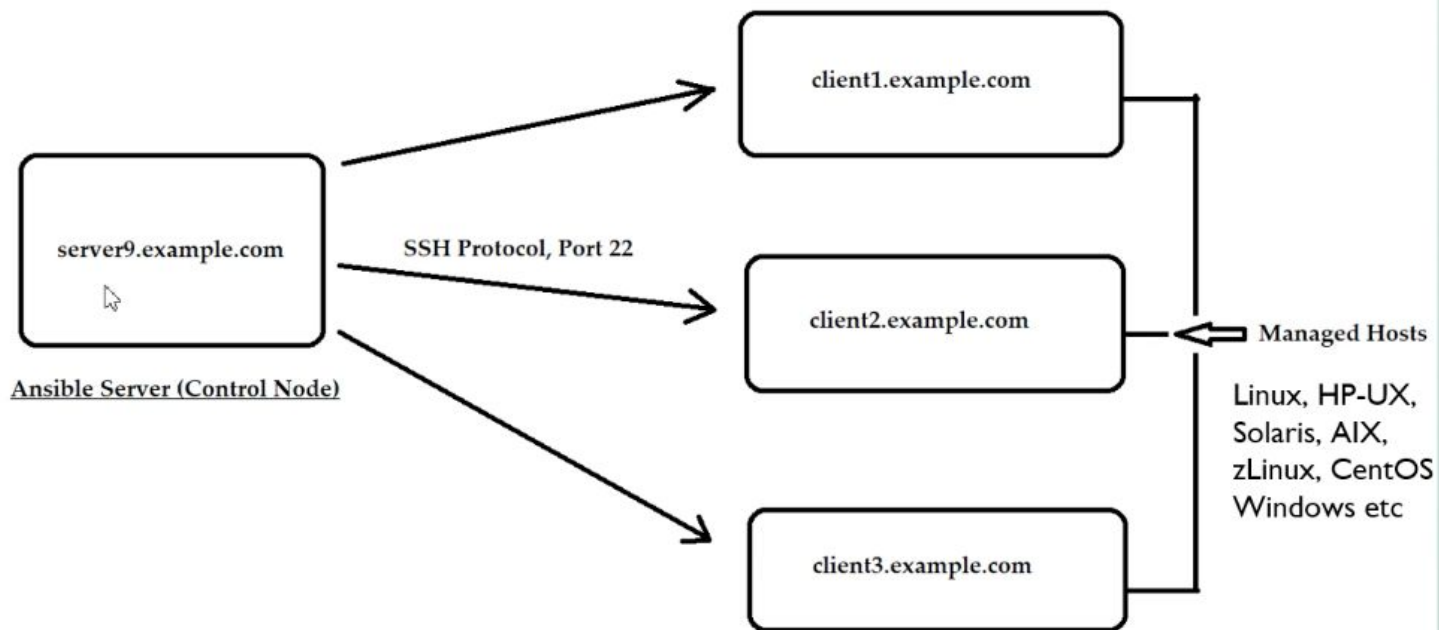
client1.example.com

server9.example.com

SSH Protocol, Port 22

client2.example.com

Managed Hosts

Ansible Server (Control Node)

Linux, HP-UX, Solaris, AIX, zLinux, CentOS Windows etc

client3.example.com